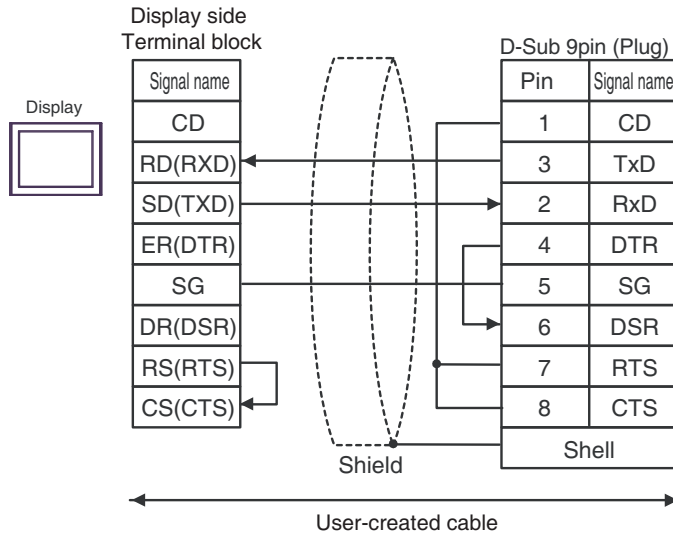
Display side
Terminal block

Display

| Signal name |
|---|
| CD |
| RD(RXD) |
| SD(TXD) |
| ER(DTR) |
| SG |
| DR(DSR) |
| RS(RTS) |
| CS(CTS) |

Shield

D-Sub 9pin (Plug)

| Pin | Signal name |
|---|---|
| 1 | CD |
| 3 | TxD |
| 2 | RxD |
| 4 | DTR |
| 5 | SG |
| 6 | DSR |
| 7 | RTS |
| 8 | CTS |
| Shell | |

User-created cable